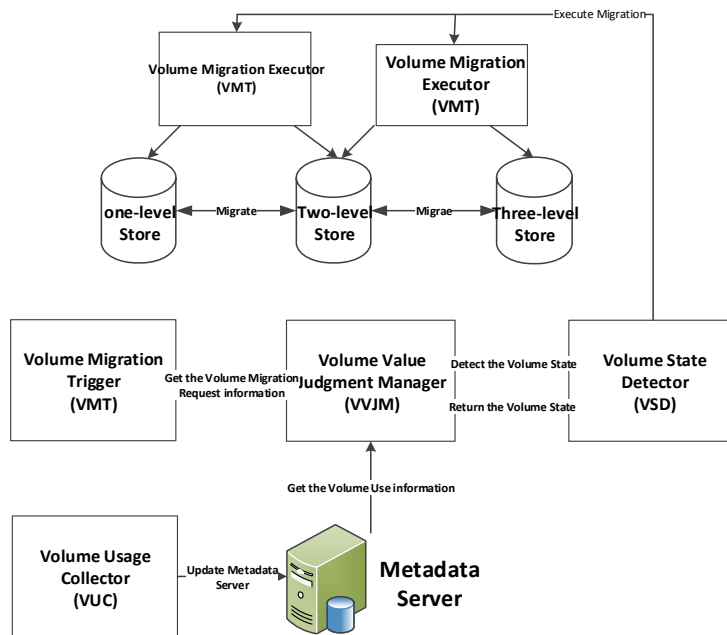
Execute Migration

Volume Migration Executor (VMT)

Volume Migration Executor (VMT)

one-level Store

Migrate

Two-level Store

Migrae

Three-level Store

Volume Migration Trigger (VMT)

Get the Volume Migration Request information

Volume Value Judgment Manager (VVJM)

Detect the Volume State

Return the Volume State

Volume State Detector (VSD)

Get the Volume Use information

Volume Usage Collector (VUC)

Update Metadata Server

Metadata Server